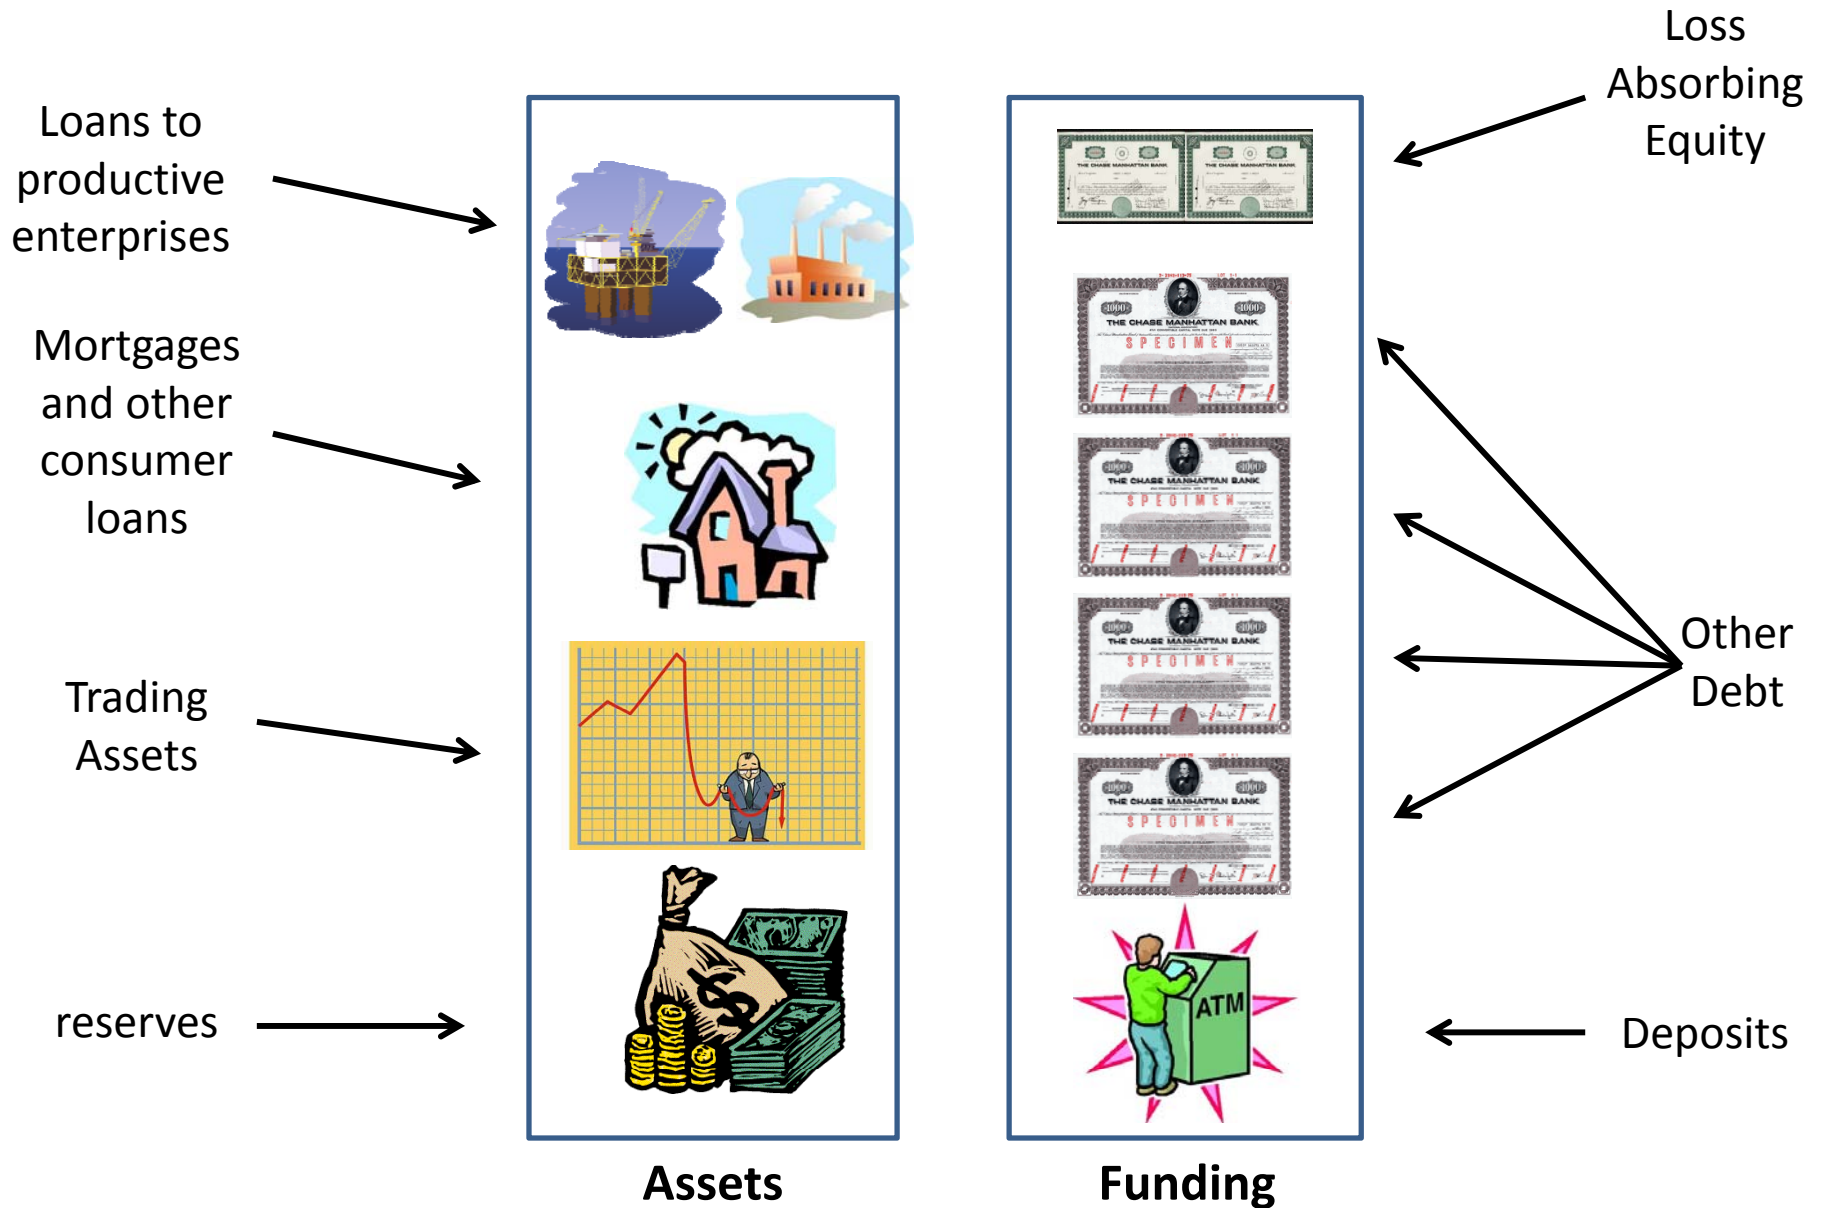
Loans to productive enterprises

Mortgages and other consumer loans

Trading Assets

reserves

Loss Absorbing Equity

Other Debt

Deposits

THE CHASE MANHATTAN BANK

THE CHASE MANHATTAN BANK

1000

SPECIMEN

THE CHASE MANHATTAN BANK

SPECIMEN

THE CHASE MANHATTAN BANK

SPECIMEN

THE CHASE MANHATTAN BANK

SPECIMEN

ATM

Assets

Funding